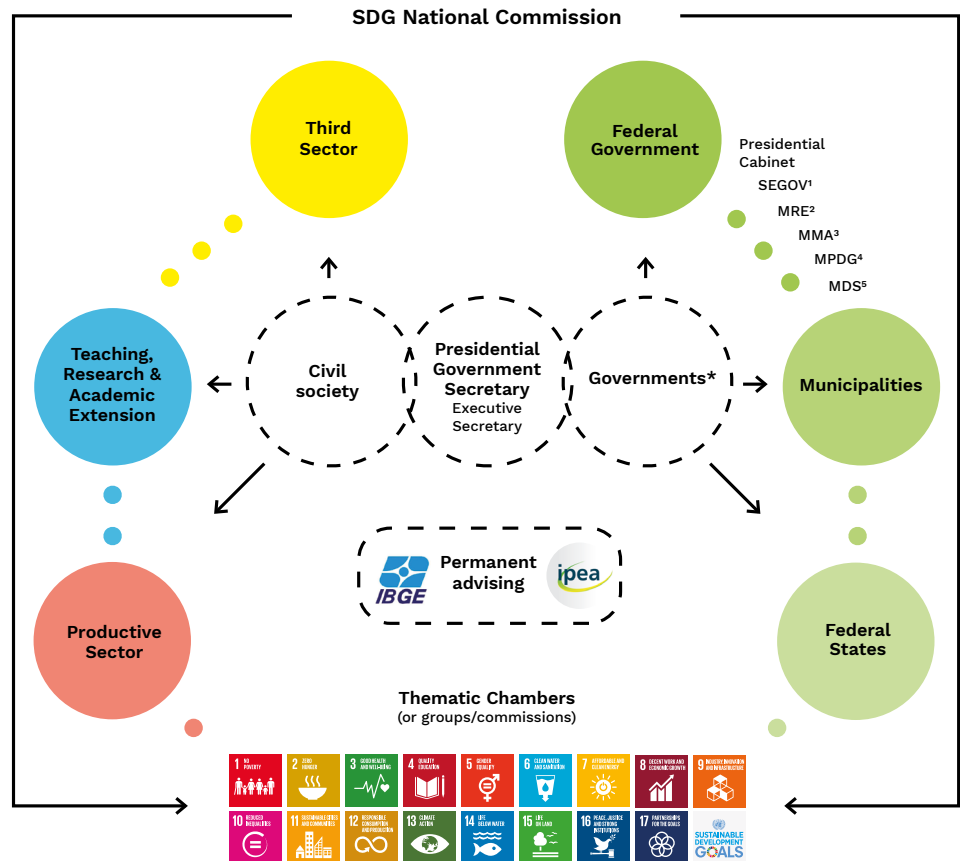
SDG National Commission

Third Sector

Federal Government

Presidential Cabinet
SEGOV¹
MRE²
MMA³
MPDG⁴
MDS⁵

Teaching, Research & Academic Extension

Civil society

Presidential Government Secretary
Executive Secretary

Governments*

Municipalities

IBGE

Permanent advising

ipea

Productive Sector

Federal States

Thematic Chambers
(or groups/commissions)

1 NO POVERTY
2 ZERO HUNGER
3 GOOD HEALTH AND WELL-BEING
4 QUALITY EDUCATION
5 GENDER EQUALITY
6 CLEAN WATER AND SANITATION
7 AFFORDABLE AND CLEAN ENERGY
8 DECENT WORK AND ECONOMIC GROWTH
9 INDUSTRY, INNOVATION AND INFRASTRUCTURE
10 REDUCED INEQUALITIES
11 SUSTAINABLE CITIES AND COMMUNITIES
12 RESPONSIBLE CONSUMPTION AND PRODUCTION
13 CLIMATE ACTION
14 LIFE BELOW WATER
15 LIFE ON LAND
16 PEACE, JUSTICE AND STRONG INSTITUTIONS
17 PARTNERSHIPS FOR THE GOALS
SUSTAINABLE DEVELOPMENT GOALS